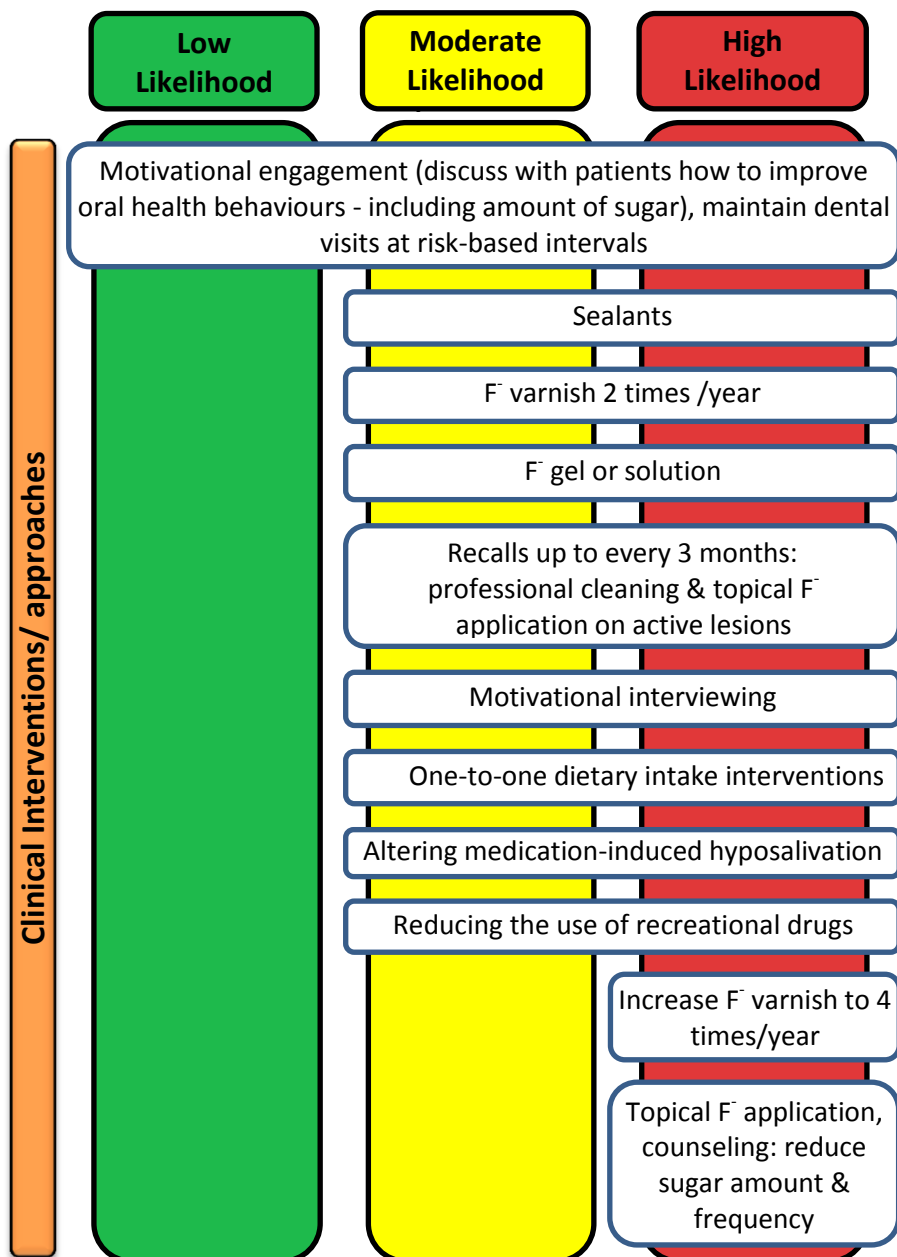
Low Likelihood

Moderate Likelihood

High Likelihood

Clinical Interventions/ approaches

Motivational engagement (discuss with patients how to improve oral health behaviours - including amount of sugar), maintain dental visits at risk-based intervals

Sealants

$F^-$ varnish 2 times /year

$F^-$ gel or solution

Recalls up to every 3 months: professional cleaning & topical $F^-$ application on active lesions

Motivational interviewing

One-to-one dietary intake interventions

Altering medication-induced hyposalivation

Reducing the use of recreational drugs

Increase $F^-$ varnish to 4 times/year

Topical $F^-$ application, counseling: reduce sugar amount & frequency